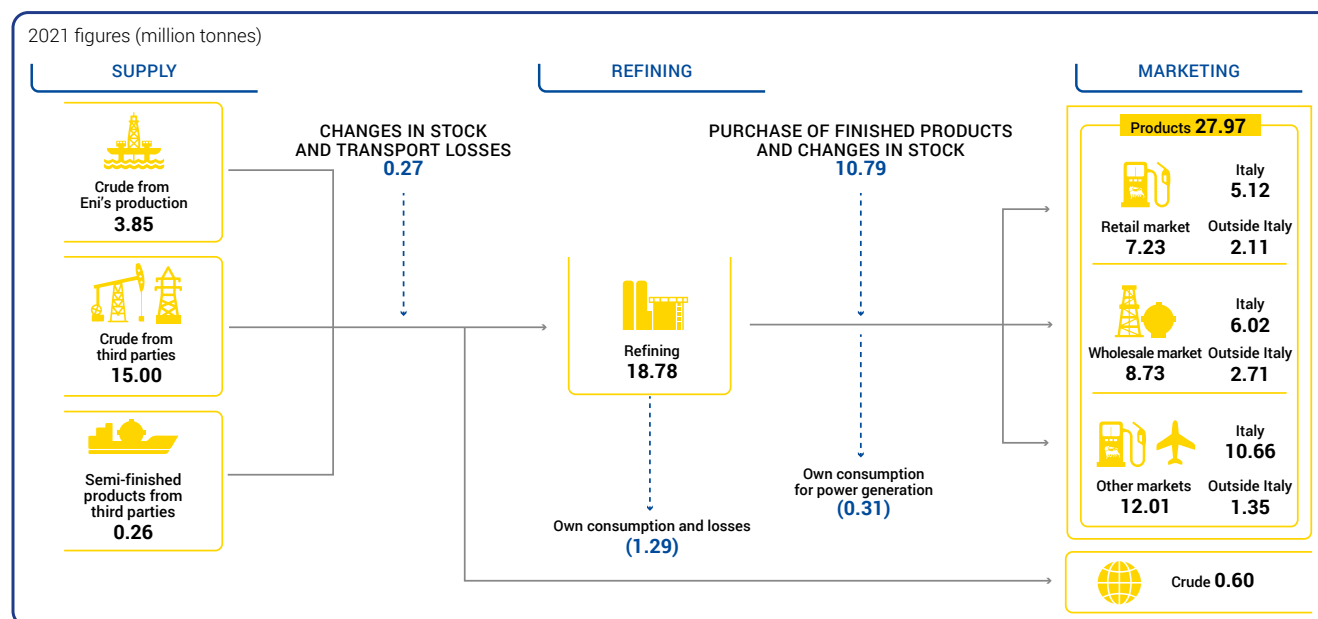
2021 figures (million tonnes)

SUPPLY

REFINING

MARKETING

Crude from Eni's production
3.85

Crude from third parties
15.00

Semi-finished products from third parties
0.26

CHANGES IN STOCK AND TRANSPORT LOSSES
0.27

Refining
18.78

Own consumption and losses
(1.29)

PURCHASE OF FINISHED PRODUCTS AND CHANGES IN STOCK
10.79

Own consumption for power generation
(0.31)

Products 27.97

Italy
5.12

Retail market
7.23

Outside Italy
2.11

Italy
6.02

Wholesale market
8.73

Outside Italy
2.71

Italy
10.66

Other markets
12.01

Outside Italy
1.35

Crude 0.60